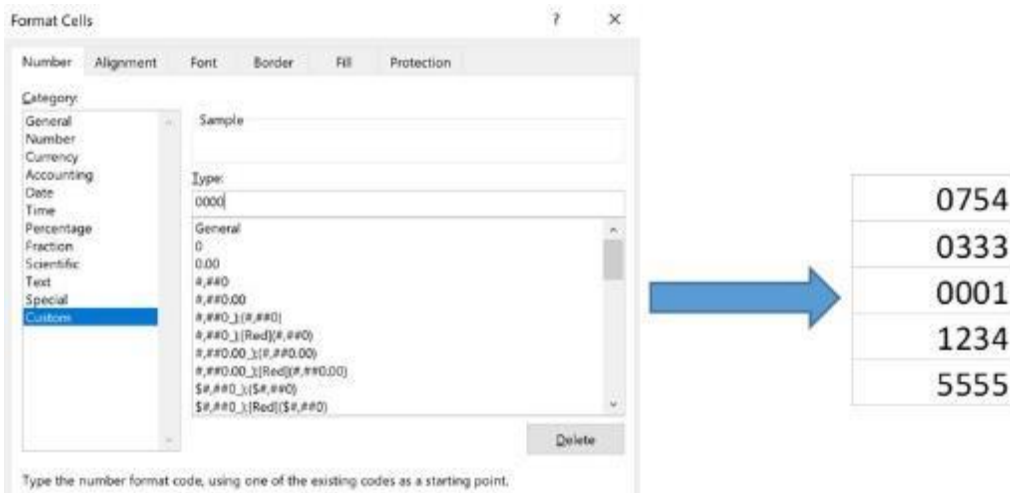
Format Cells

?

×

Number

Alignment

Font

Border

Fill

Protection

Category:

General
Number
Currency
Accounting
Date
Time
Percentage
Fraction
Scientific
Text
Special
Custom

Sample

Type:

0000

General
0
0.00
#,##0
#,##0.00
#,##0_);(#,##0)
#,##0_);[Red](#,##0)
#,##0.00_);(#,##0.00)
#,##0.00_);[Red](#,##0.00)
\$#,##0_);(\$#,##0)
\$#,##0_);[Red](\$#,##0)

Delete

Type the number format code, using one of the existing codes as a starting point.

| 0754 |
|---|
| 0333 |
| 0001 |
| 1234 |
| 5555 |